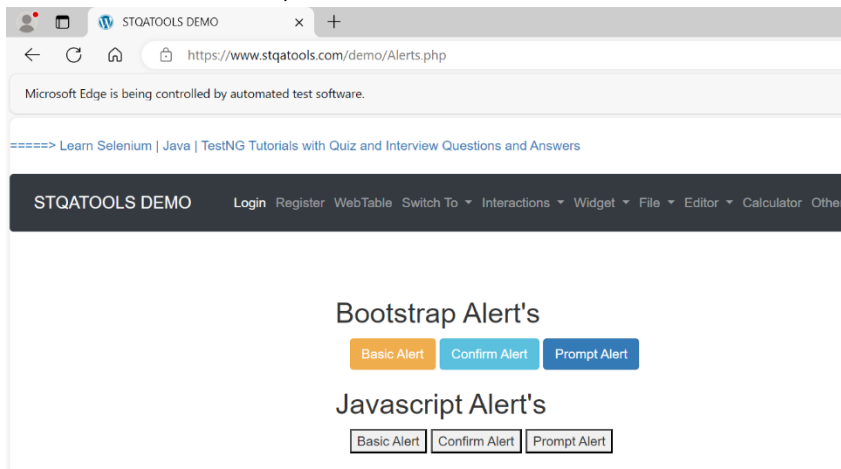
STQATOOLS DEMO

https://www.stqatools.com/demo/Alerts.php

Microsoft Edge is being controlled by automated test software.

=====> Learn Selenium | Java | TestNG Tutorials with Quiz and Interview Questions and Answers

STQATOOLS DEMO Login Register WebTable Switch To Interactions Widget File Editor Calculator Othe

Bootstrap Alert's

Basic Alert Confirm Alert Prompt Alert

Javascript Alert's

Basic Alert Confirm Alert Prompt Alert